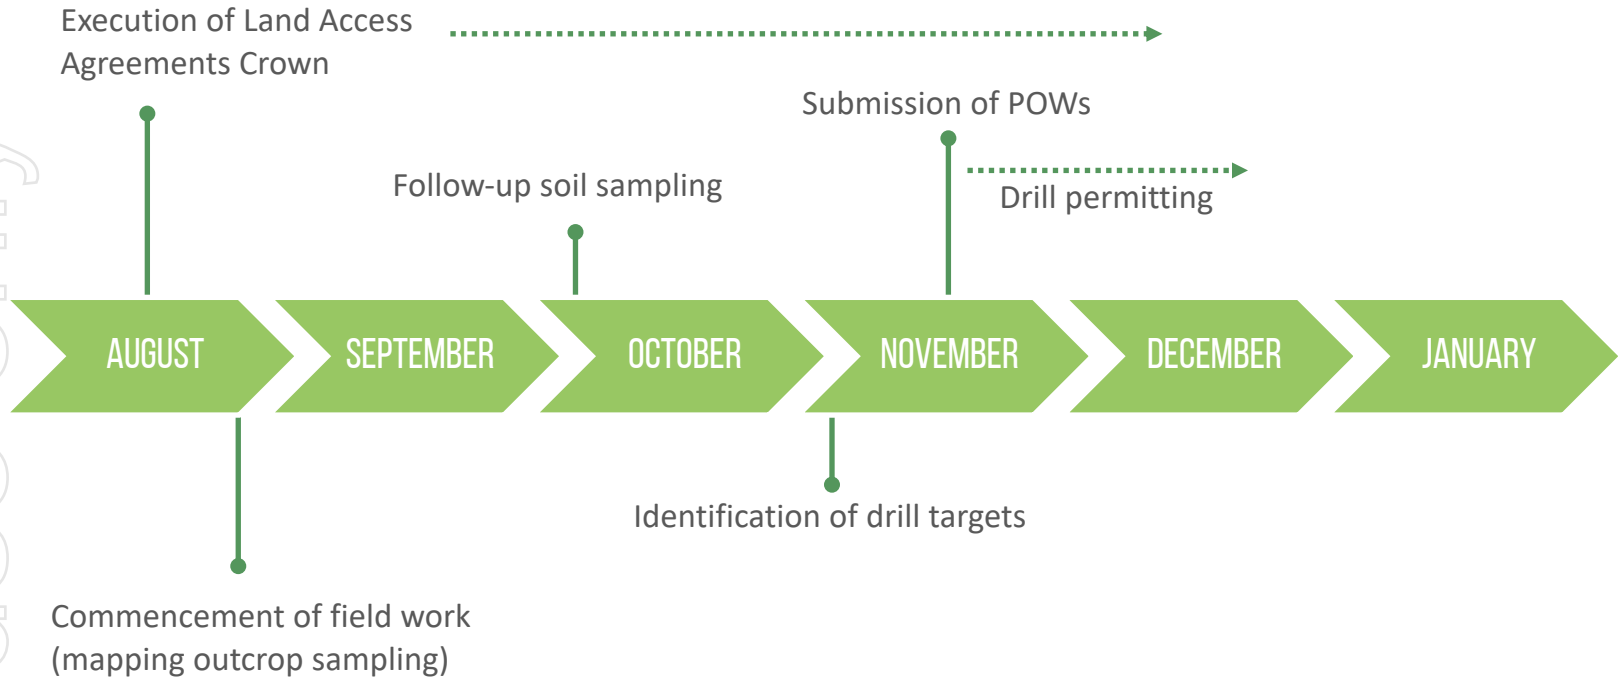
Execution of Land Access Agreements Crown

Submission of POWs

Follow-up soil sampling

Drill permitting

AUGUST

SEPTEMBER

OCTOBER

NOVEMBER

DECEMBER

JANUARY

Identification of drill targets

Commencement of field work (mapping outcrop sampling)